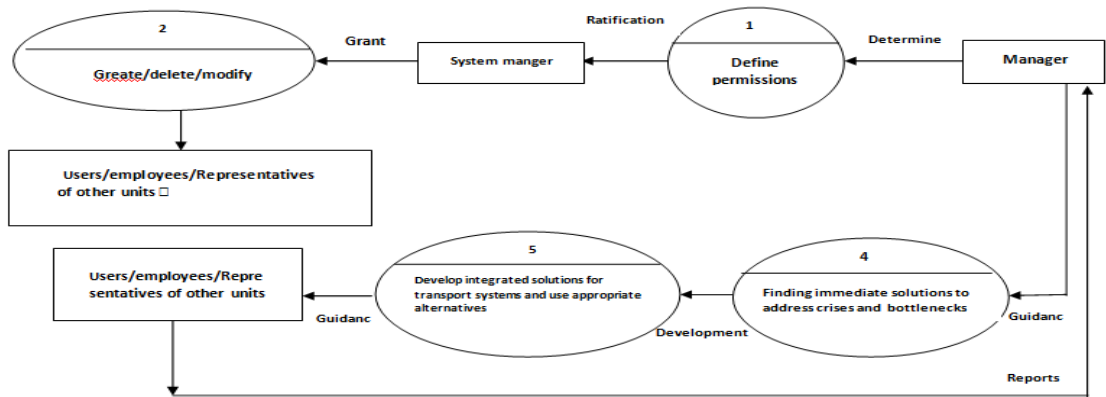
2

Greate/delete/modify

Grant

System manger

Ratification

1

Define permissions

Determine

Manager

Users/employees/Representatives of other units □

Users/employees/Representatives of other units

Guidanc

5

Develop integrated solutions for transport systems and use appropriate alternatives

Development

4

Finding immediate solutions to address crises and bottlenecks

Guidanc

Reports